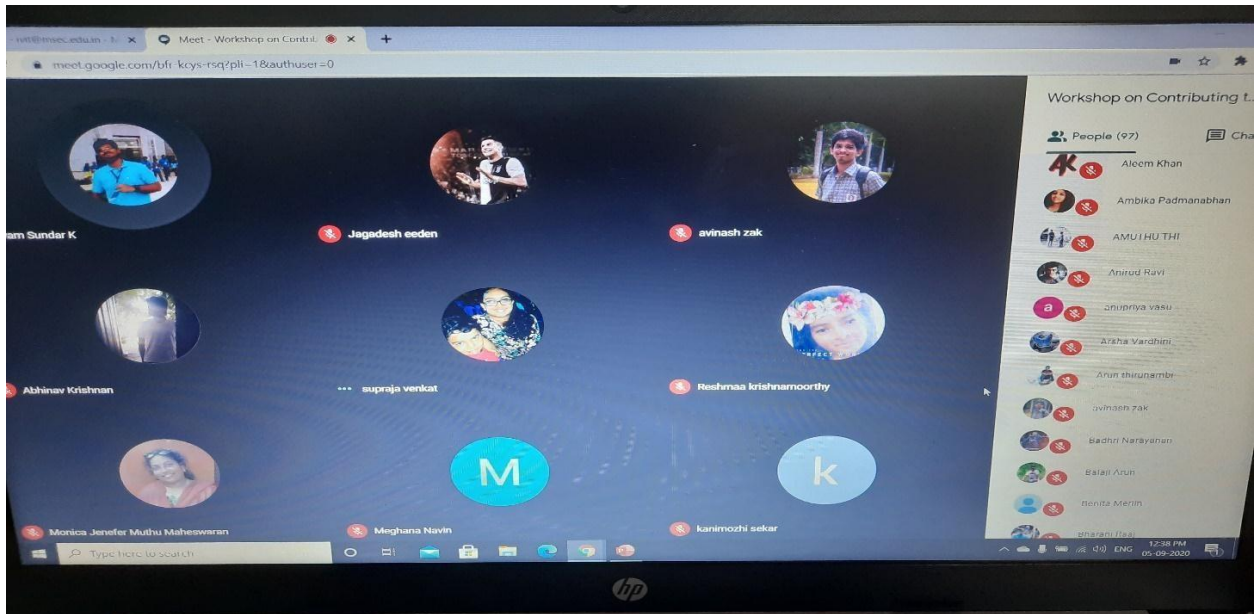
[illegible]@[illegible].edu.in - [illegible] ×
Meet - Workshop on Contrib ×
+
meet.google.com/bfr-kcys-rsq?pli=1&authuser=0

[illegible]am Sundar K
Jagadesh eeden
avinash zak
Abhinav Krishnan
supraja venkat
Reshmaa krishnamoorthy
Monica Jenefer Muthu Maheswaran
M
Meghana Navin
k
kanimozhi sekar

Workshop on Contributing t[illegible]
People (97)
Cha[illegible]
AK
Aleem Khan
Ambika Padmanabhan
AMUTHU THI
Anirud Ravi
a
anupriya vasu
Arsha Vardhini
Arun thirunambi
avinash zak
Badhri Narayanan
Balaji Arun
Benita Merin
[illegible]

Type here to search
ENG
12:38 PM
05-09-2020